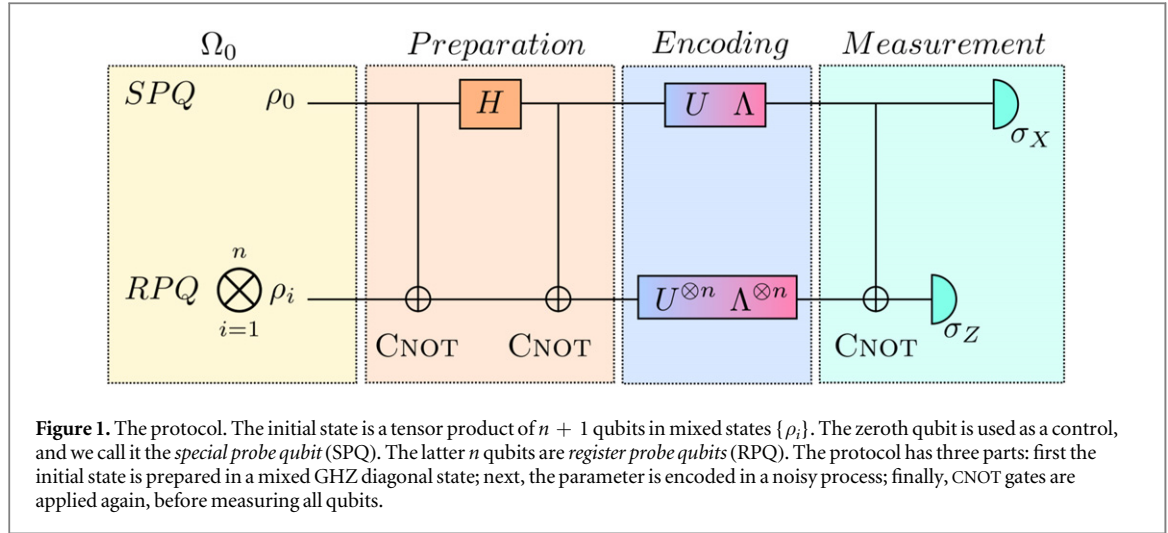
$\Omega_0$

*Preparation*

*Encoding*

*Measurement*

*SPQ* $\rho_0$

$H$

$U \;\; \Lambda$

$\sigma_X$

*RPQ* $\bigotimes_{i=1}^{n} \rho_i$

$U^{\otimes n} \;\; \Lambda^{\otimes n}$

$\sigma_Z$

CNOT CNOT CNOT

**Figure 1.** The protocol. The initial state is a tensor product of $n + 1$ qubits in mixed states $\{\rho_i\}$. The zeroth qubit is used as a control, and we call it the *special probe qubit* (SPQ). The latter *n* qubits are *register probe qubits* (RPQ). The protocol has three parts: first the initial state is prepared in a mixed GHZ diagonal state; next, the parameter is encoded in a noisy process; finally, CNOT gates are applied again, before measuring all qubits.